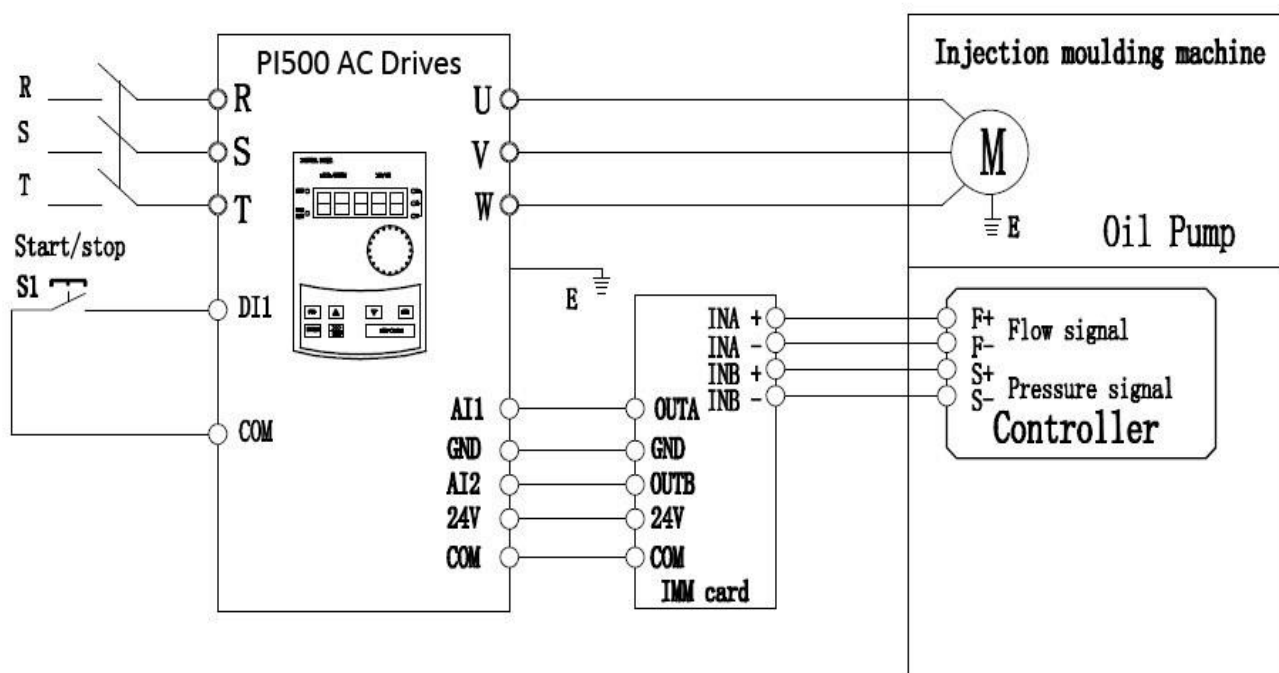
PI500 AC Drives

Injection moulding machine

R
S
T

R
S
T

U
V
W

M

E

Oil Pump

Start/stop
S1

DI1

COM

E

INA +
INA -
INB +
INB -

F+
F-
S+
S-

Flow signal
Pressure signal
Controller

AI1
GND
AI2
24V
COM

OUTA
GND
OUTB
24V
COM
IMM card